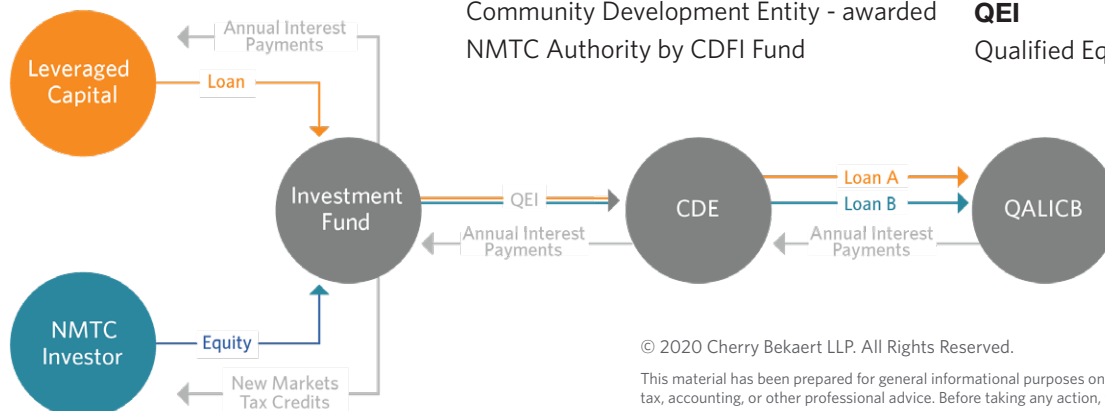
Community Development Entity - awarded NMTC Authority by CDFI Fund

QEI
Qualified Eq

Annual Interest Payments

Leveraged Capital

Loan

Investment Fund

QEI

CDE

Loan A

Loan B

QALICB

Annual Interest Payments

Annual Interest Payments

NMTC Investor

Equity

New Markets Tax Credits

© 2020 Cherry Bekaert LLP. All Rights Reserved.

This material has been prepared for general informational purposes on tax, accounting, or other professional advice. Before taking any action,